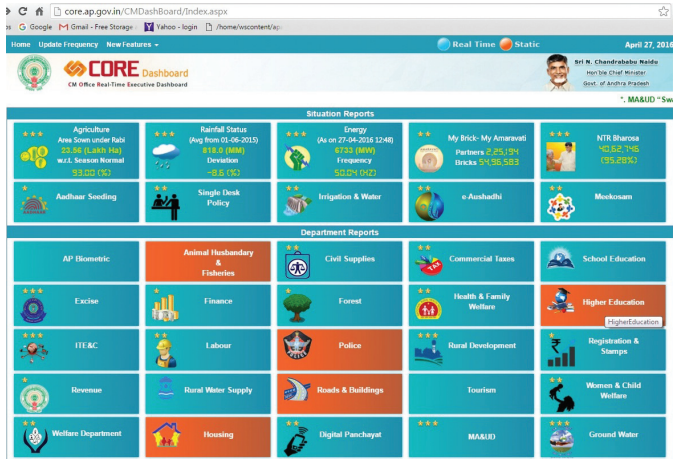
core.ap.gov.in/CMDashBoard/Index.aspx

Google Gmail - Free Storage Yahoo - login /home/wscontent/ap

Home Update Frequency New Features

Real Time Static April 27, 2016

CORE Dashboard
CM Office Real-Time Executive Dashboard

Sri N. Chandrababu Naidu
Hon'ble Chief Minister
Govt. of Andhra Pradesh

*. MA&UD "Sw

Situation Reports

Agriculture
Area Sown under Rabi
23.56 (Lakh Ha)
w.r.t. Season Normal
93.00 (%)

Rainfall Status
(Avg from 01-06-2015)
818.0 (MM)
Deviation
-8.6 (%)

Energy
(As on 27-04-2016 12:48)
6733 (MW)
Frequency
50.04 (HZ)

My Brick- My Amaravati
Partners 2,25,154
Bricks 54,96,583

NTR Bharosa
40,62,746
(95.28%)

Aadhaar Seeding

Single Desk Policy

Irrigation & Water

e-Aushadhi

Meekosam

Department Reports

AP Biometric

Animal Husbandary & Fisheries

Civil Supplies

Commercial Taxes

School Education

Excise

Finance

Forest

Health & Family Welfare

Higher Education

HigherEducation

ITE&C

Labour

Police

Rural Development

Registration & Stamps

Revenue

Rural Water Supply

Roads & Buildings

Tourism

Women & Child Welfare

Welfare Department

Housing

Digital Panchayat

MA&UD

Ground Water